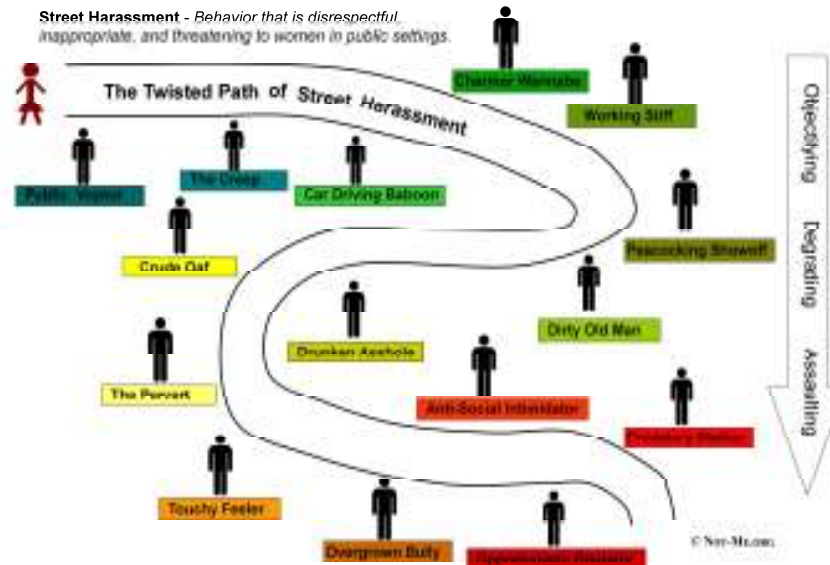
**Street Harassment** - *Behavior that is disrespectful, inappropriate, and threatening to women in public settings.*

The Twisted Path of Street Harassment

Charmer Wannabe

Working Stiff

Public Voyeur

The Creep

Car Driving Baboon

Crude Oaf

Peacocking Showoff

Dirty Old Man

Drunken Asshole

The Pervert

Anti-Social Intimidator

Predatory Stalker

Touchy Feeler

Overgrown Bully

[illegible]

Objectifying

Degrading

Assaulting

© Not-Me.org